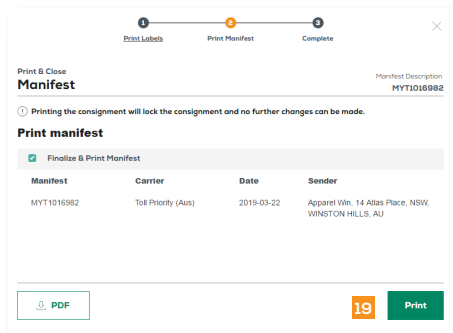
1 Print Labels
2 Print Manifest
3 Complete

Print & Close
Manifest

Manifest Description
MYT1016982

! Printing the consignment will lock the consignment and no further changes can be made.

Print manifest

Finalize & Print Manifest

| Manifest | Carrier | Date | Sender |
|---|---|---|---|
| MYT1016982 | Toll Priority (Aus) | 2019-03-22 | Apparel Win, 14 Atlas Place, NSW, WINSTON HILLS, AU |

PDF

19

Print